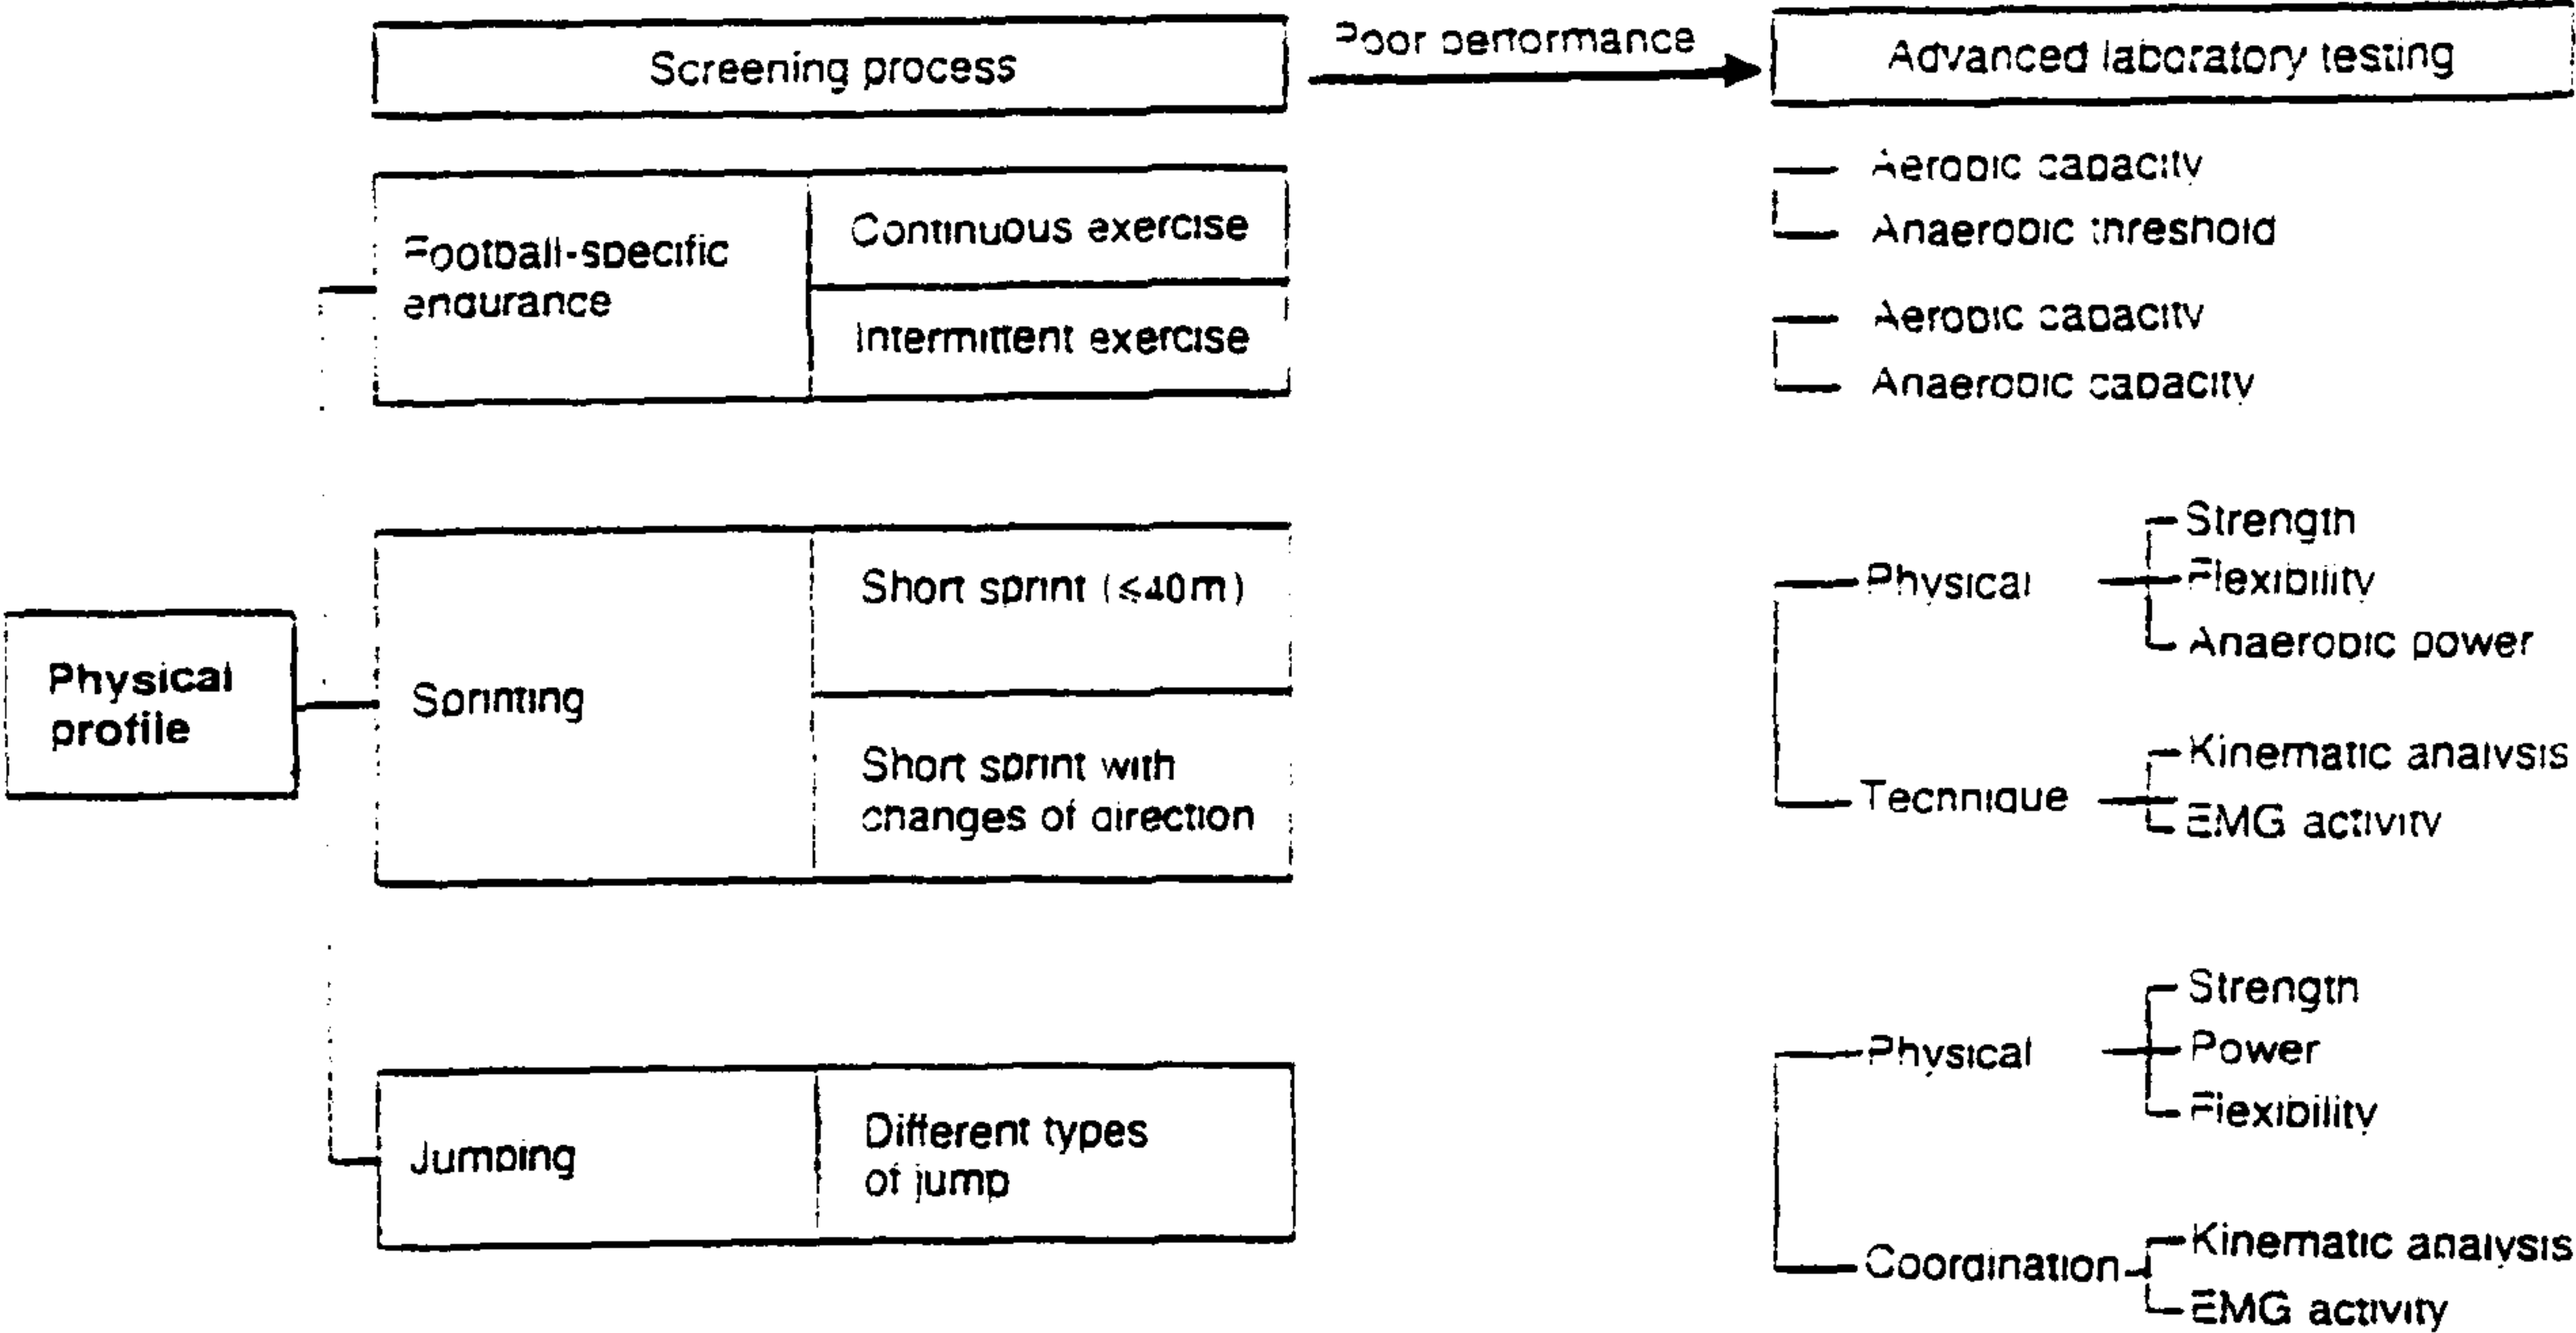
Screening process

Poor performance

Advanced laboratory testing

Football-specific endurance

Continuous exercise

Intermittent exercise

Aerobic capacity
Anaerobic threshold

Aerobic capacity
Anaerobic capacity

Physical profile

Sprinting

Short sprint ($\leq$40m)

Short sprint with changes of direction

Physical
Strength
Flexibility
Anaerobic power

Technique
Kinematic analysis
EMG activity

Jumping

Different types of jump

Physical
Strength
Power
Flexibility

Coordination
Kinematic analysis
EMG activity